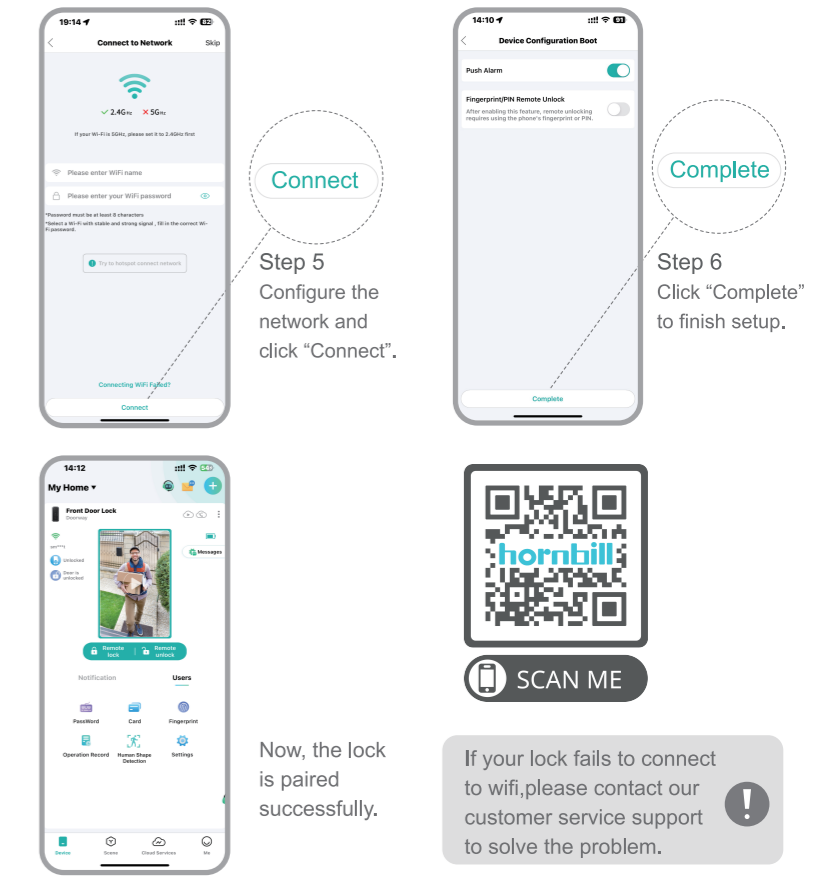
19:14
Connect to Network
Skip
2.4GHz
5GHz
If your Wi-Fi is 5GHz, please set it to 2.4GHz first
Please enter WiFi name
Please enter your WiFi password
*Password must be at least 8 characters
*Select a Wi-Fi with stable and strong signal , fill in the correct Wi-Fi password.
Try to hotspot connect network
Connecting WiFi Failed?
Connect

Connect

Step 5
Configure the network and click “Connect”.

14:10
Device Configuration Boot
Push Alarm
Fingerprint/PIN Remote Unlock
After enabling this feature, remote unlocking requires using the phone's fingerprint or PIN.
Complete

Complete

Step 6
Click “Complete” to finish setup.

14:12
My Home
Front Door Lock
Doorway
Unlocked
Door is unlocked
Messages
Remote lock
Remote unlock
Notification
Users
PassWord
Card
Fingerprint
Operation Record
Human Shape Detection
Settings
Device
Scene
Cloud Services
Me

Now, the lock is paired successfully.

hornbill

SCAN ME

If your lock fails to connect to wifi,please contact our customer service support to solve the problem.